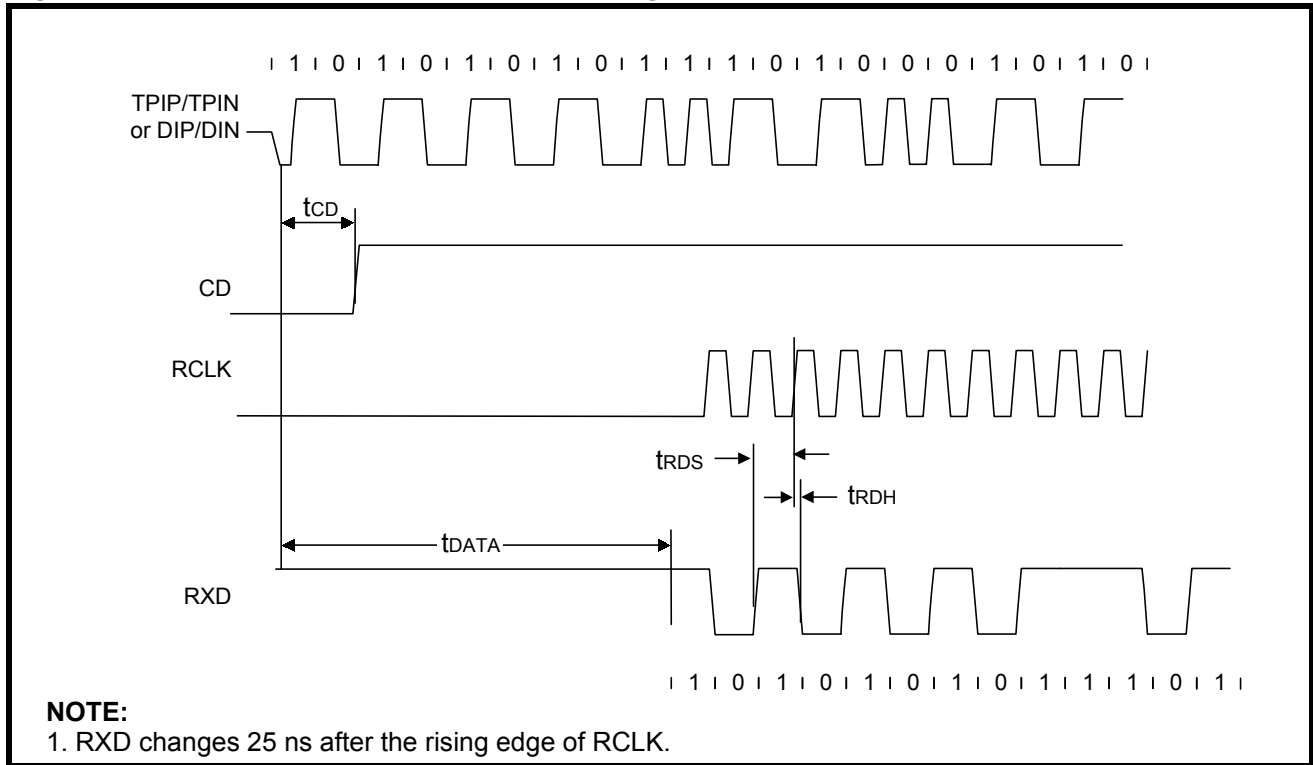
| 1 | 0 | 1 | 0 | 1 | 0 | 1 | 0 | 1 | 1 | 1 | 0 | 1 | 0 | 0 | 0 | 1 | 0 | 1 | 0 |

TPIP/TPIN or DIP/DIN

$t_{CD}$

CD

RCLK

$t_{RDS}$

$t_{RDH}$

$t_{DATA}$

RXD

| 1 | 0 | 1 | 0 | 1 | 0 | 1 | 0 | 1 | 1 | 1 | 0 | 1 |

NOTE:
1. RXD changes 25 ns after the rising edge of RCLK.